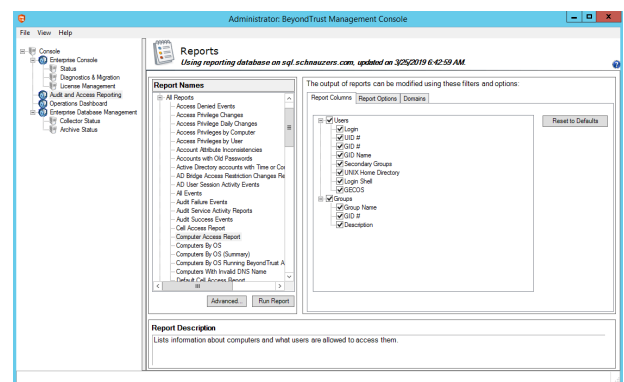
Administrator: BeyondTrust Management Console

File View Help

Console
Enterprise Console
Status
Diagnostics & Migration
License Management
Audit and Access Reporting
Operations Dashboard
Enterprise Database Management
Collector Status
Archive Status

Reports
Using reporting database on sql.schnauzers.com, updated on 3/25/2019 6:42:59 AM.

Report Names

All Reports
Access Denied Events
Access Privilege Changes
Access Privilege Daily Changes
Access Privileges by Computer
Access Privileges by User
Account Attribute Inconsistencies
Accounts with Old Passwords
Active Directory accounts with Time or Co
AD Bridge Access Restriction Changes Re
AD User Session Activity Events
All Events
Audit Failure Events
Audit Service Activity Reports
Audit Success Events
Cell Access Report
Computer Access Report
Computers By OS
Computers By OS (Summary)
Computers By OS Running BeyondTrust A
Computers With Invalid DNS Name
Default Cell Access Report

Advanced... Run Report

The output of reports can be modified using these filters and options:

Report Columns Report Options Domains

Users
Login
UID #
GID #
GID Name
Secondary Groups
UNIX Home Directory
Login Shell
GECOS
Groups
Group Name
GID #
Description

Reset to Defaults

Report Description
Lists information about computers and what users are allowed to access them.